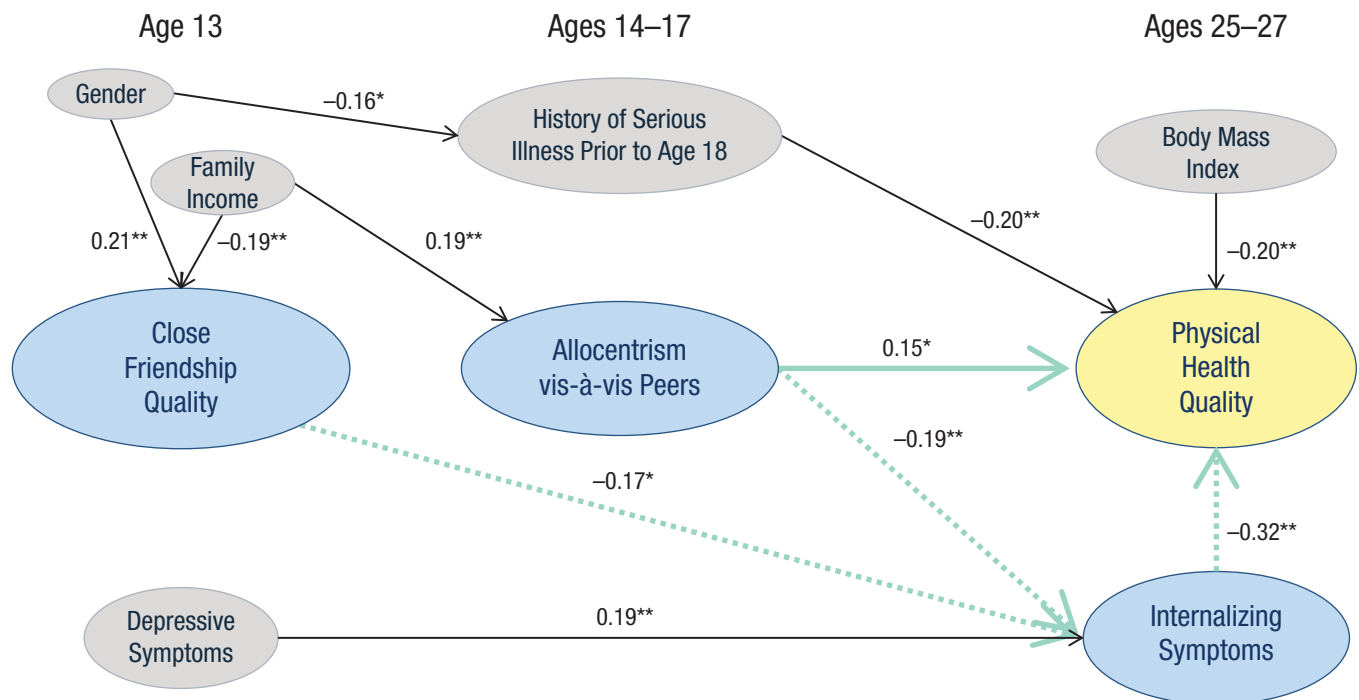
Age 13

Ages 14–17

Ages 25–27

Gender

–0.16*

History of Serious Illness Prior to Age 18

Body Mass Index

Family Income

0.21**

–0.19**

0.19**

–0.20**

–0.20**

Close Friendship Quality

Allocentrism vis-à-vis Peers

0.15*

Physical Health Quality

–0.19**

–0.17*

–0.32**

Depressive Symptoms

0.19**

Internalizing Symptoms